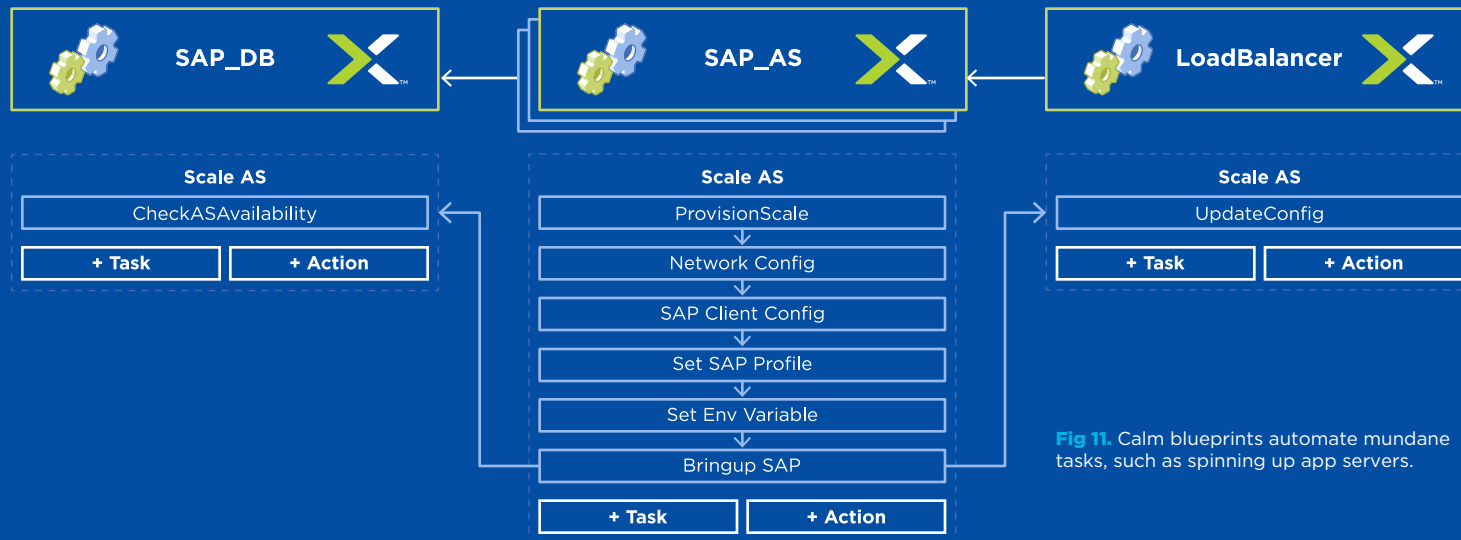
SAP_DB

SAP_AS

LoadBalancer

Scale AS
CheckASAvailability
+ Task
+ Action

Scale AS
ProvisionScale
Network Config
SAP Client Config
Set SAP Profile
Set Env Variable
Bringup SAP
+ Task
+ Action

Scale AS
UpdateConfig
+ Task
+ Action

Fig 11. Calm blueprints automate mundane tasks, such as spinning up app servers.